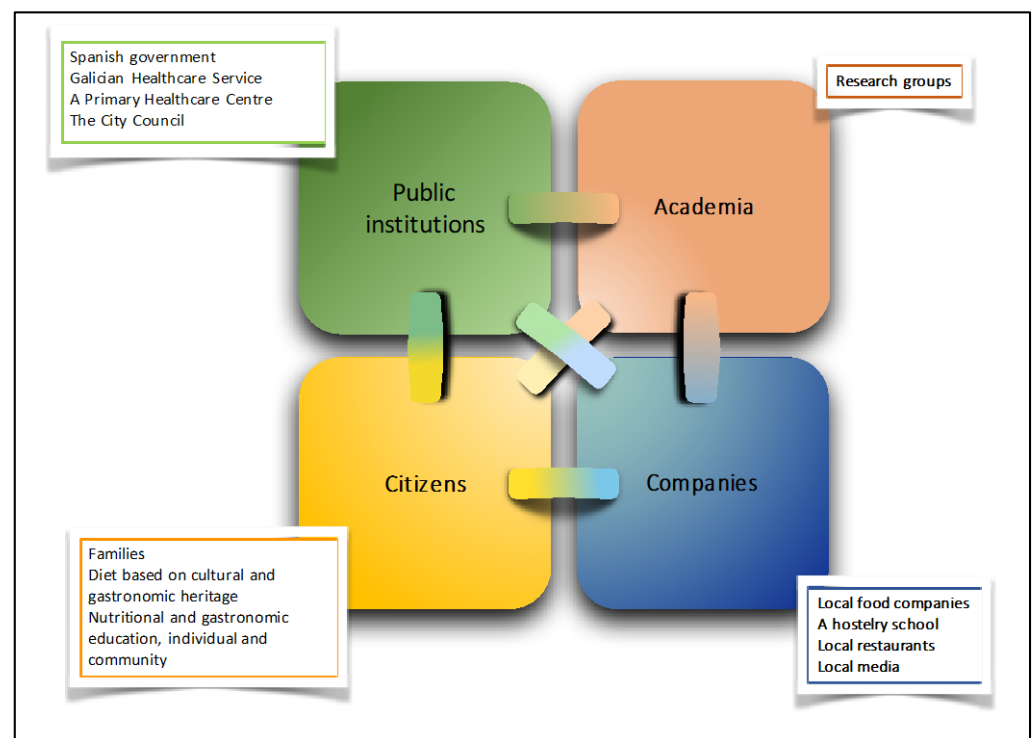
Spanish government
Galician Healthcare Service
A Primary Healthcare Centre
The City Council

Research groups

Public institutions

Academia

Citizens

Companies

Families
Diet based on cultural and gastronomic heritage
Nutritional and gastronomic education, individual and community

Local food companies
A hostelry school
Local restaurants
Local media